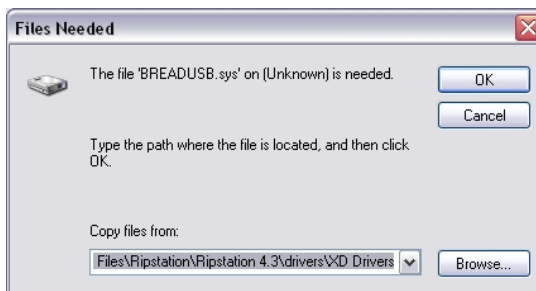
Files Needed

The file 'BREADUSB.sys' on (Unknown) is needed.

OK

Cancel

Type the path where the file is located, and then click OK.

Copy files from:

Files\Ripstation\Ripstation 4.3\drivers\XD Drivers

Browse...